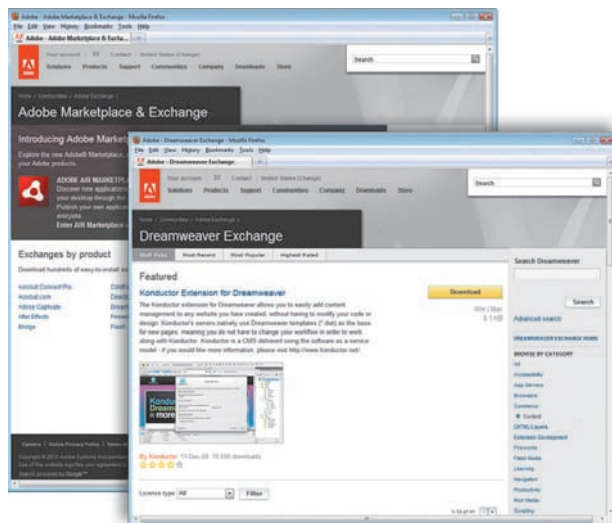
Adobe - Adobe Marketplace & Exchange - Mozilla Firefox
File Edit View History Bookmarks Tools Help
Adobe - Adobe Marketplace & Excha...
Your account | Contact | United States (Change)
Solutions Products Support Communities Company Downloads Store
Search
Adobe Marketplace & Exchange
Introducing Adobe Market
Explore the new Adobe® Marketplace, your Adobe products
ADOBE AIR MARKETPL
Discover new applications your desktop through the Publish your own applications everyone.
Enter AIR Marketplace
Exchanges by product
Download hundreds of easy-to-install ex
Acrobat Connect Pro
Acrobat.com
Adobe Captivate
After Effects
Bridge

Adobe - Dreamweaver Exchange - Mozilla Firefox
File Edit View History Bookmarks Tools Help
Adobe - Dreamweaver Exchange
Your account | Contact | United States (Change)
Solutions Products Support Communities Company Downloads Store
Search
Home / Communities / Adobe Exchange /
Dreamweaver Exchange
Staff Picks Most Recent Most Popular Highest Rated
Featured
Konductor Extension for Dreamweaver
The Konductor extension for Dreamweaver allows you to easily add content management to any website you have created, without having to modify your code or design. Konductor's servers natively use Dreamweaver templates (*.dwt) as the base for new pages, meaning you do not have to change your workflow in order to work along with Konductor. Konductor is a CMS delivered using the software as a service model - if you would like more information, please visit http://www.konductor.net/
Download
Win | Mac
By Konductor 13-Dec-09 19,000 downloads
License type All Filter
Search Dreamweaver
Search
Advanced search
DREAMWEAVER EXCHANGE HOME
BROWSE BY CATEGORY
All
Accessibility
App Servers
Browsers
Commerce
Content
DHTML/Layers
Extension Development
Fireworks
Flash Media
Learning
Navigation
Productivity
Rich Media
Scripting